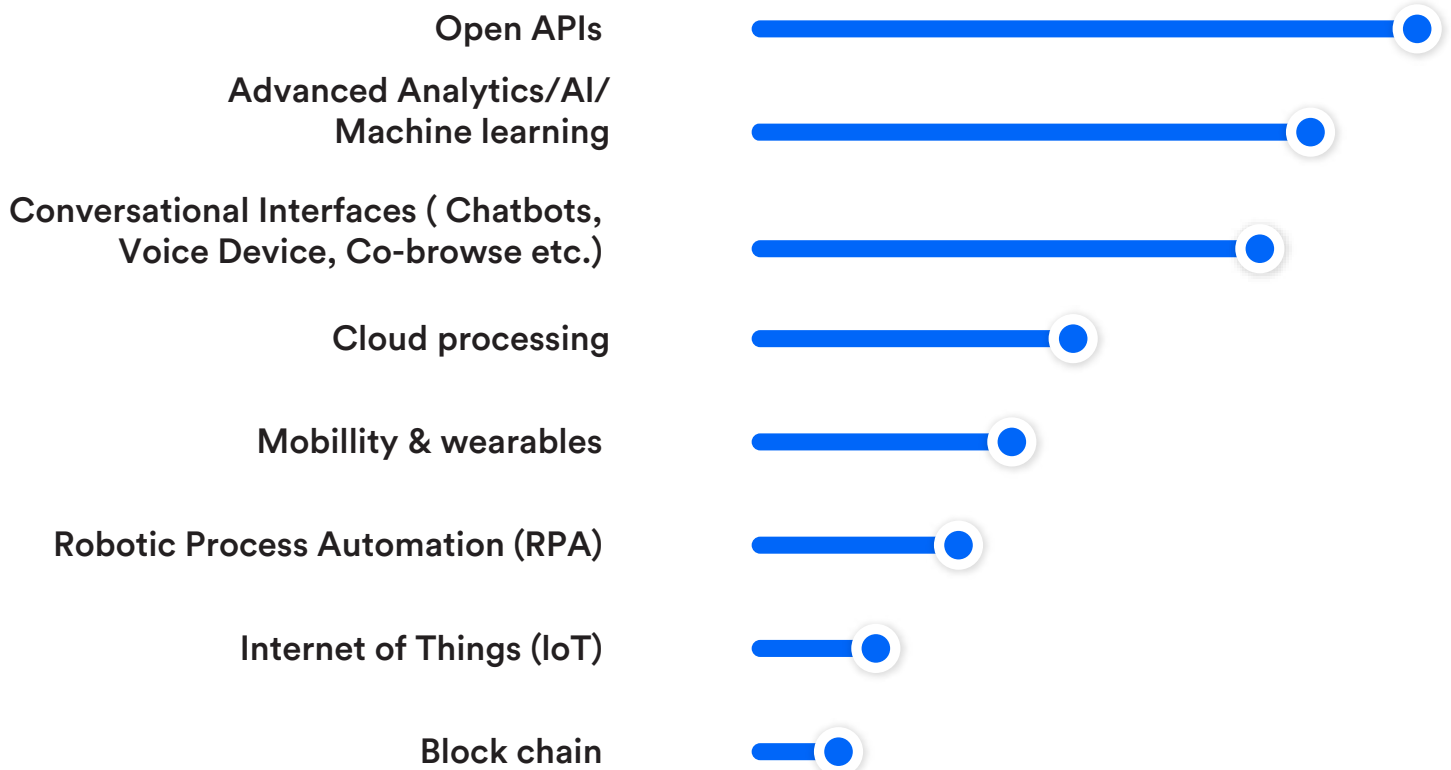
Open APIs

Advanced Analytics/AI/ Machine learning

Conversational Interfaces ( Chatbots, Voice Device, Co-browse etc.)

Cloud processing

Mobillity & wearables

Robotic Process Automation (RPA)

Internet of Things (IoT)

Block chain